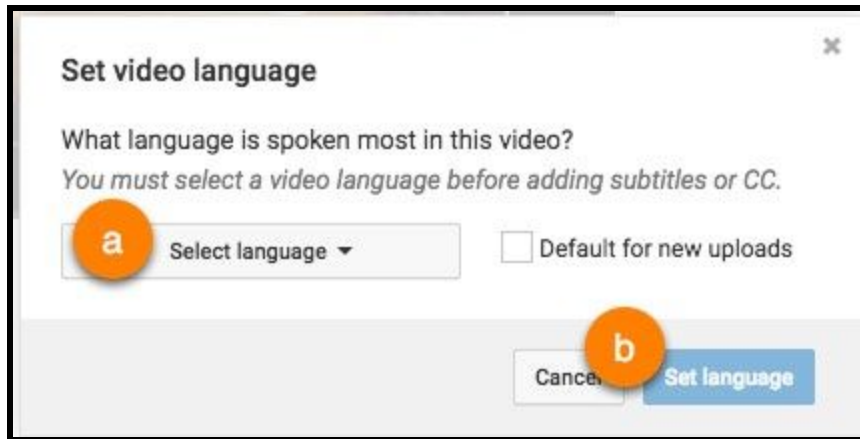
×

Set video language

What language is spoken most in this video?
You must select a video language before adding subtitles or CC.

a

Select language ▾

Default for new uploads

b

Cance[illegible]

Set language